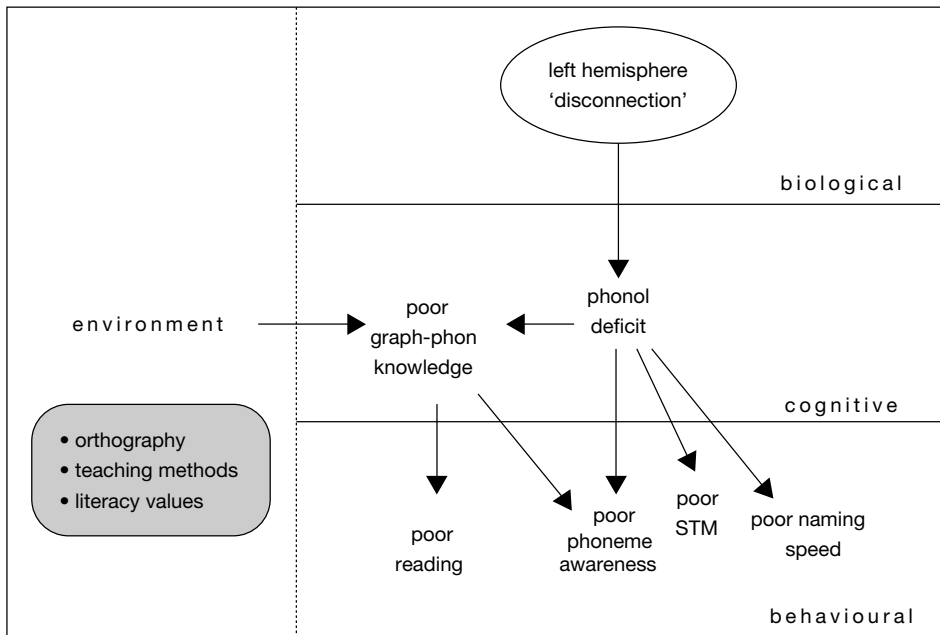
left hemisphere
'disconnection'

biological

environment

poor
graph-phon
knowledge

phonol
deficit

cognitive

• orthography
• teaching methods
• literacy values

poor
reading

poor
phoneme
awareness

poor
STM

poor naming
speed

behavioural